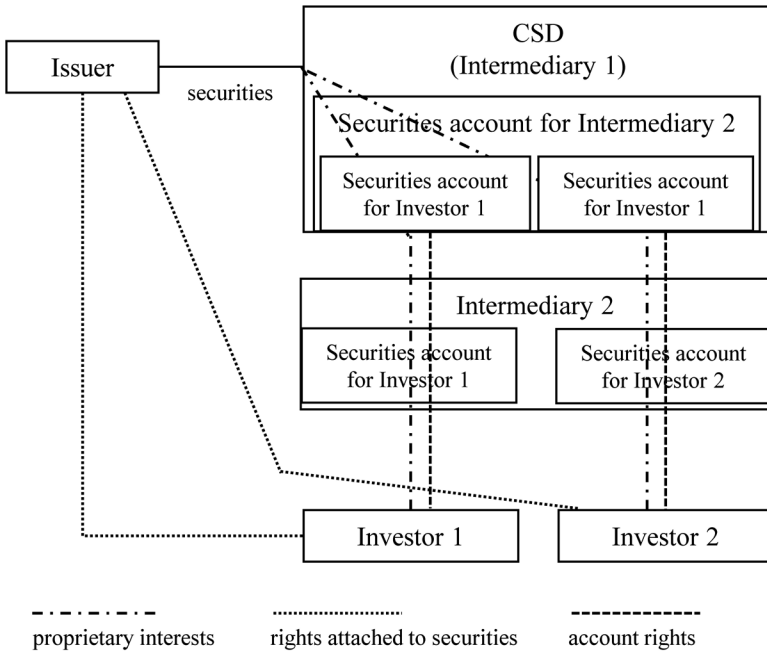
Issuer

securities

CSD
(Intermediary 1)

Securities account for Intermediary 2

Securities account for Investor 1

Securities account for Investor 1

Intermediary 2

Securities account for Investor 1

Securities account for Investor 2

Investor 1

Investor 2

proprietary interests

rights attached to securities

account rights